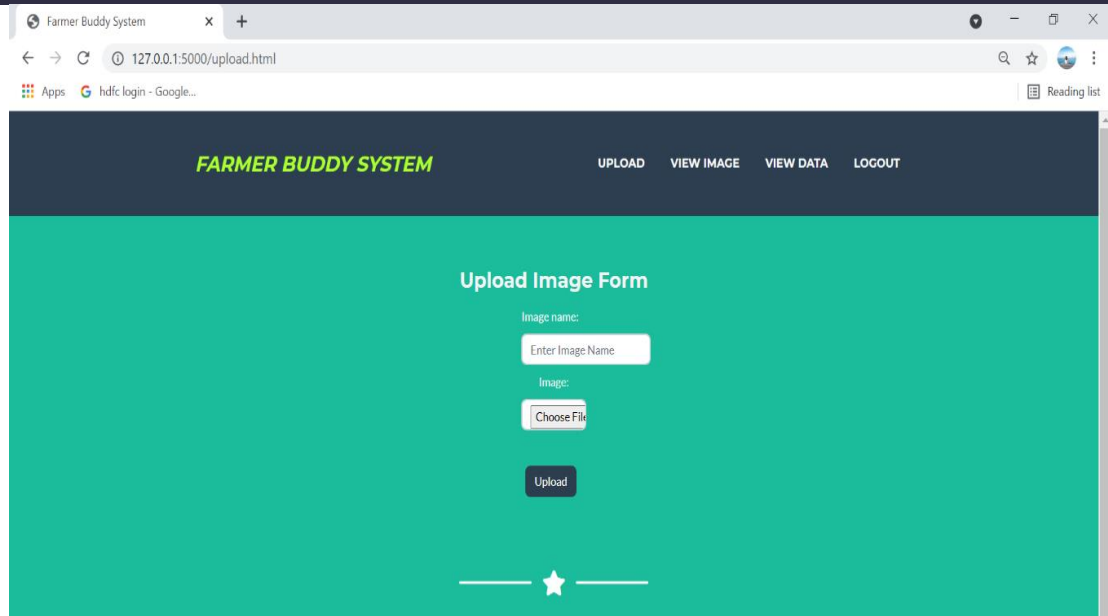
Farmer Buddy System
127.0.0.1:5000/upload.html
Apps
hdfc login - Google...
Reading list

FARMER BUDDY SYSTEM
UPLOAD
VIEW IMAGE
VIEW DATA
LOGOUT

Upload Image Form
Image name:
Enter Image Name
Image:
Choose File
Upload